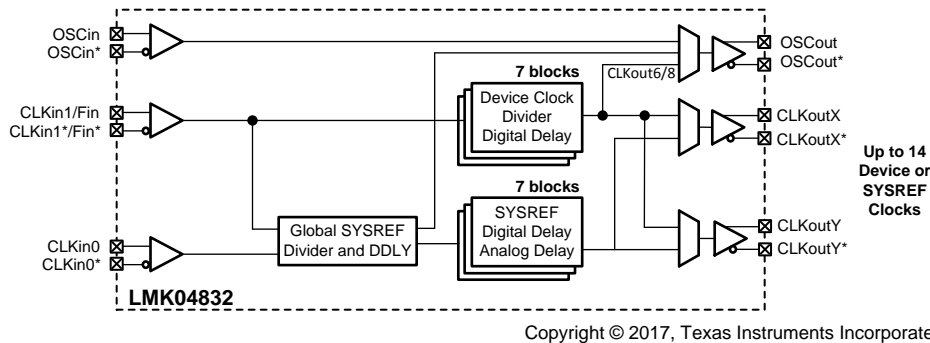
OSCin
OSCin*

CLKin1/Fin
CLKin1*/Fin*

CLKin0
CLKin0*

7 blocks

Device Clock Divider Digital Delay

CLKout6/8

OSCout
OSCout*

CLKoutX
CLKoutX*

Up to 14 Device or SYSREF Clocks

Global SYSREF Divider and DDLY

7 blocks

SYSREF Digital Delay Analog Delay

CLKoutY
CLKoutY*

LMK04832

Copyright © 2017, Texas Instruments Incorporate